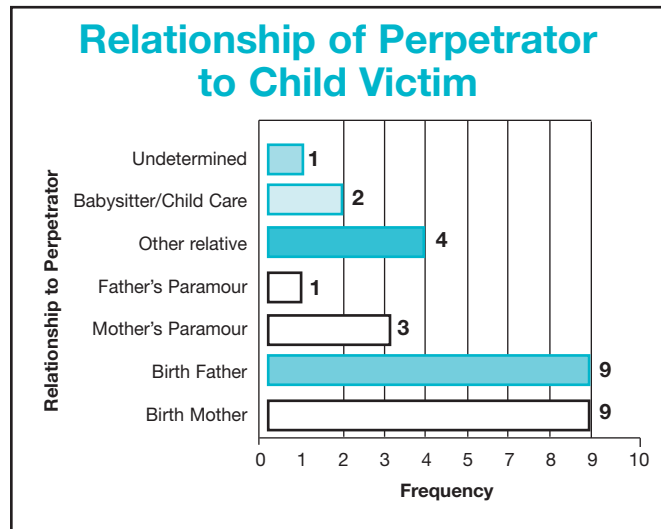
Relationship of Perpetrator to Child Victim

Relationship to Perpetrator

Undetermined 1
Babysitter/Child Care 2
Other relative 4
Father's Paramour 1
Mother's Paramour 3
Birth Father 9
Birth Mother 9

0 1 2 3 4 5 6 7 8 9 10

Frequency